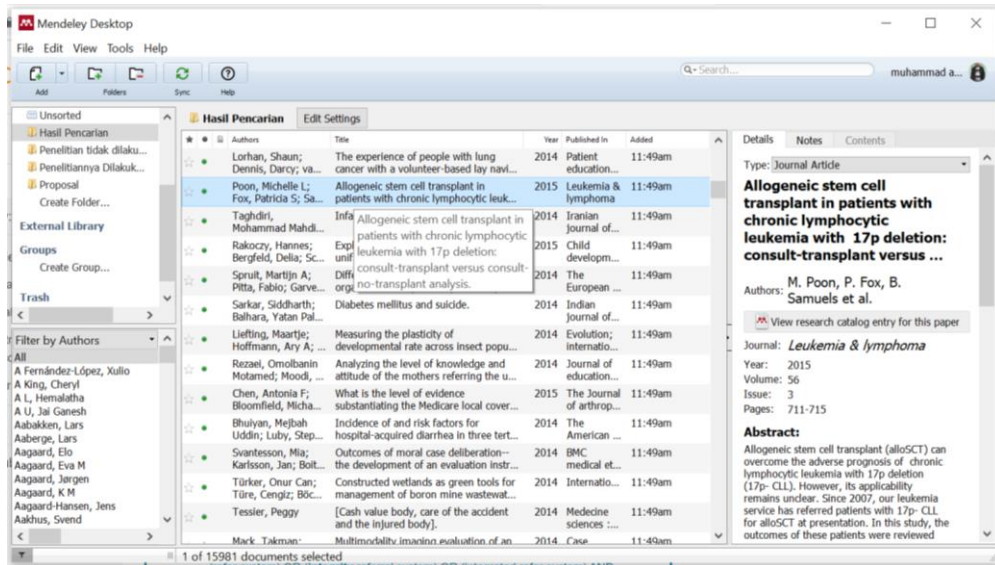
Mendeley Desktop

File Edit View Tools Help

Add Folders Sync Help

Q- Search... muhammad a...

Unsorted
Hasil Pencarian
Penelitian tidak dilaku...
Penelitiannya Dilakuk...
Proposal
Create Folder...

External Library

Groups
Create Group...

Trash

Filter by Authors
All
A Fernández-López, Xulio
A King, Cheryl
A L, Hemalatha
A U, Jai Ganesh
Aabakken, Lars
Aaberge, Lars
Aagaard, Elo
Aagaard, Eva M
Aagaard, Jørgen
Aagaard, K M
Aagaard-Hansen, Jens
Aakhus, Svend

Hasil Pencarian Edit Settings

| Authors | Title | Year | Published In | Added |
|---|---|---|---|---|
| Lorhan, Shaun; Dennis, Darcy; va... | The experience of people with lung cancer with a volunteer-based lay navi... | 2014 | Patient education... | 11:49am |
| Poon, Michelle L; Fox, Patricia S; Sa... | Allogeneic stem cell transplant in patients with chronic lymphocytic leuk... | 2015 | Leukemia & lymphoma | 11:49am |
| Taghdiri, Mohammad Mahdi... | Infa | 2014 | Iranian journal of... | 11:49am |
| Rakoczy, Hannes; Bergfeld, Delia; Sc... | Expl unif | 2015 | Child developm... | 11:49am |
| Spruit, Martijn A; Pitta, Fabio; Garve... | Diffe orga | 2014 | The European ... | 11:49am |
| Sarkar, Siddharth; Balhara, Yatan Pal... | Diabetes mellitus and suicide. | 2014 | Indian journal of... | 11:49am |
| Liefting, Maartje; Hoffmann, Ary A; ... | Measuring the plasticity of developmental rate across insect popu... | 2014 | Evolution; internatio... | 11:49am |
| Rezaei, Omolbanin Motamed; Moodi, ... | Analyzing the level of knowledge and attitude of the mothers referring the u... | 2014 | Journal of education... | 11:49am |
| Chen, Antonia F; Bloomfield, Micha... | What is the level of evidence substantiating the Medicare local cover... | 2015 | The Journal of arthrop... | 11:49am |
| Bhuiyan, Mejbah Uddin; Luby, Step... | Incidence of and risk factors for hospital-acquired diarrhea in three tert... | 2014 | The American ... | 11:49am |
| Svantesson, Mia; Karlsson, Jan; Boit... | Outcomes of moral case deliberation--the development of an evaluation instr... | 2014 | BMC medical et... | 11:49am |
| Türker, Onur Can; Türe, Cengiz; Böc... | Constructed wetlands as green tools for management of boron mine wastewat... | 2014 | Internatio... | 11:49am |
| Tessier, Peggy | [Cash value body, care of the accident and the injured body]. | 2014 | Medecine sciences :... | 11:49am |
| Mack, Takman; | Multimodality imaging evaluation of an | 2014 | Case | 11:49am |

Allogeneic stem cell transplant in patients with chronic lymphocytic leukemia with 17p deletion: consult-transplant versus consult-no-transplant analysis.

Details Notes Contents

Type: Journal Article

Allogeneic stem cell transplant in patients with chronic lymphocytic leukemia with 17p deletion: consult-transplant versus ...

Authors: M. Poon, P. Fox, B. Samuels et al.

View research catalog entry for this paper

Journal: Leukemia & lymphoma
Year: 2015
Volume: 56
Issue: 3
Pages: 711-715

Abstract:
Allogeneic stem cell transplant (alloSCT) can overcome the adverse prognosis of chronic lymphocytic leukemia with 17p deletion (17p- CLL). However, its applicability remains unclear. Since 2007, our leukemia service has referred patients with 17p- CLL for alloSCT at presentation. In this study, the outcomes of these patients were reviewed

1 of 15981 documents selected